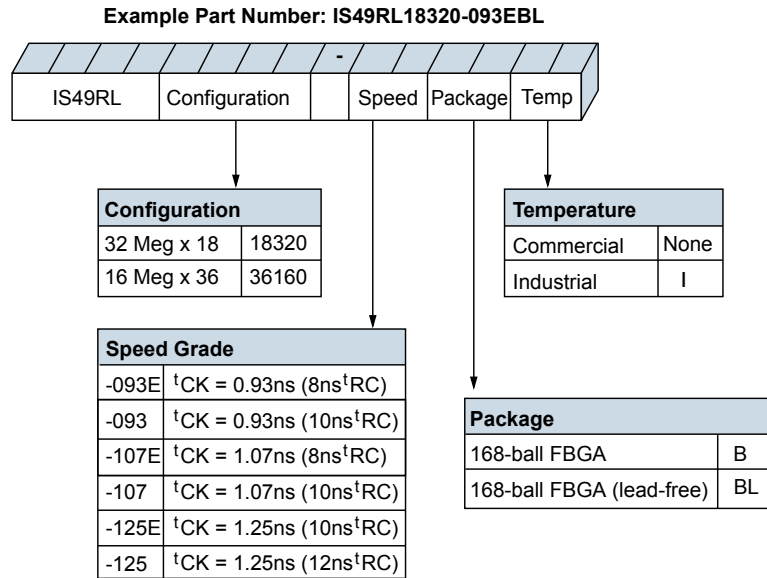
Example Part Number: IS49RL18320-093EBL

-

IS49RL | Configuration | | Speed | Package | Temp

| Configuration | |
|---|---|
| 32 Meg x 18 | 18320 |
| 16 Meg x 36 | 36160 |

| Temperature | |
|---|---|
| Commercial | None |
| Industrial | I |

| Speed Grade | |
|---|---|
| -093E | $^{t}CK = 0.93ns\ (8ns^{t}RC)$ |
| -093 | $^{t}CK = 0.93ns\ (10ns^{t}RC)$ |
| -107E | $^{t}CK = 1.07ns\ (8ns^{t}RC)$ |
| -107 | $^{t}CK = 1.07ns\ (10ns^{t}RC)$ |
| -125E | $^{t}CK = 1.25ns\ (10ns^{t}RC)$ |
| -125 | $^{t}CK = 1.25ns\ (12ns^{t}RC)$ |

| Package | |
|---|---|
| 168-ball FBGA | B |
| 168-ball FBGA (lead-free) | BL |